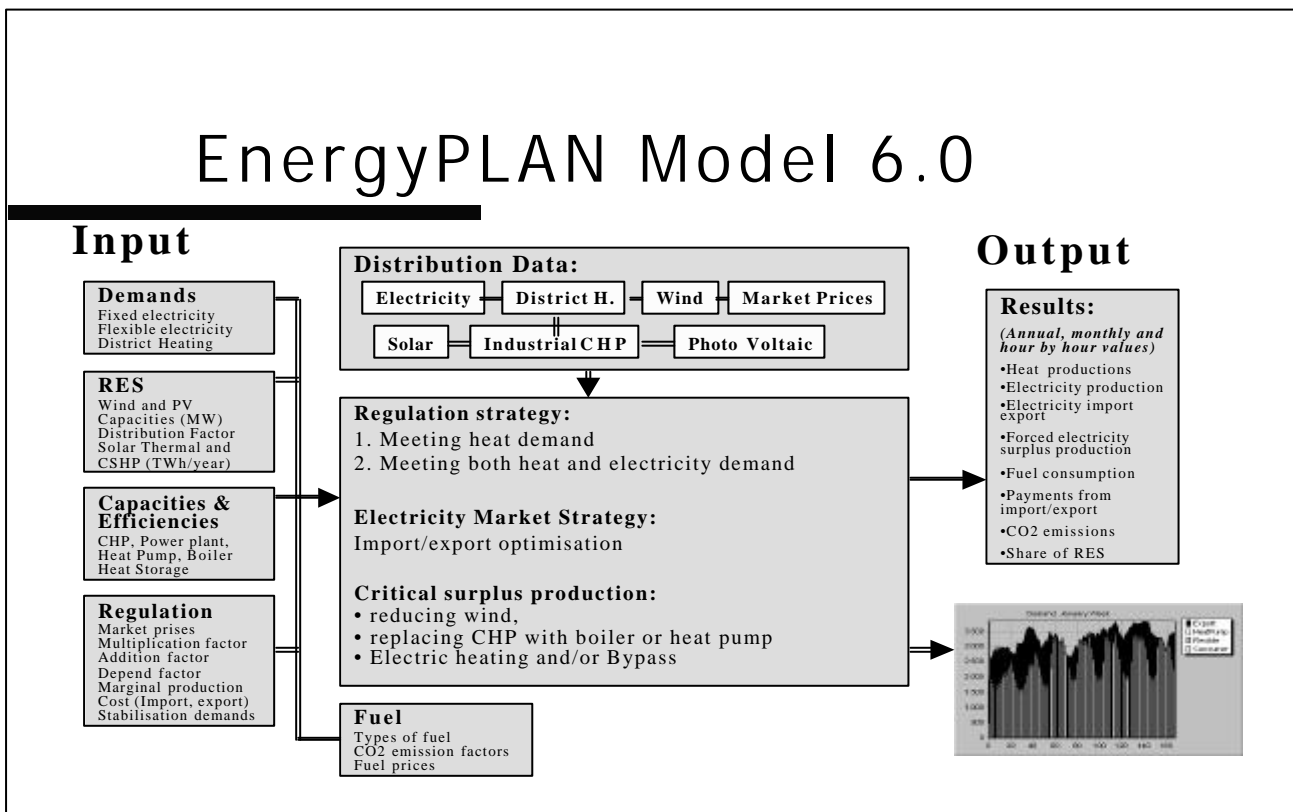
EnergyPLAN Model 6.0

Input

Demands
Fixed electricity
Flexible electricity
District Heating

RES
Wind and PV
Capacities (MW)
Distribution Factor
Solar Thermal and
CSHP (TWh/year)

Capacities & Efficiencies
CHP, Power plant, Heat Pump, Boiler
Heat Storage

Regulation
Market prises
Multiplication factor
Addition factor
Depend factor
Marginal production
Cost (Import, export)
Stabilisation demands

Fuel
Types of fuel
CO2 emission factors
Fuel prices

Distribution Data:
Electricity
District H.
Wind
Market Prices
Solar
Industrial CHP
Photo Voltaic

Regulation strategy:
1. Meeting heat demand
2. Meeting both heat and electricity demand

Electricity Market Strategy:
Import/export optimisation

Critical surplus production:
• reducing wind,
• replacing CHP with boiler or heat pump
• Electric heating and/or Bypass

Output

Results:
(Annual, monthly and hour by hour values)
•Heat productions
•Electricity production
•Electricity import export
•Forced electricity surplus production
•Fuel consumption
•Payments from import/export
•CO2 emissions
•Share of RES

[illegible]